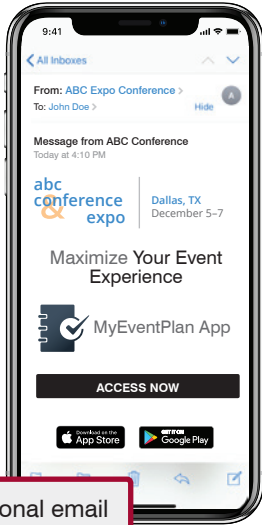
9:41

All Inboxes

From: ABC Expo Conference

To: John Doe

Hide

A

Message from ABC Conference

Today at 4:10 PM

abc conference & expo

Dallas, TX
December 5–7

Maximize Your Event Experience

MyEventPlan App

ACCESS NOW

Download on the App Store

GET IT ON Google Play

onal email